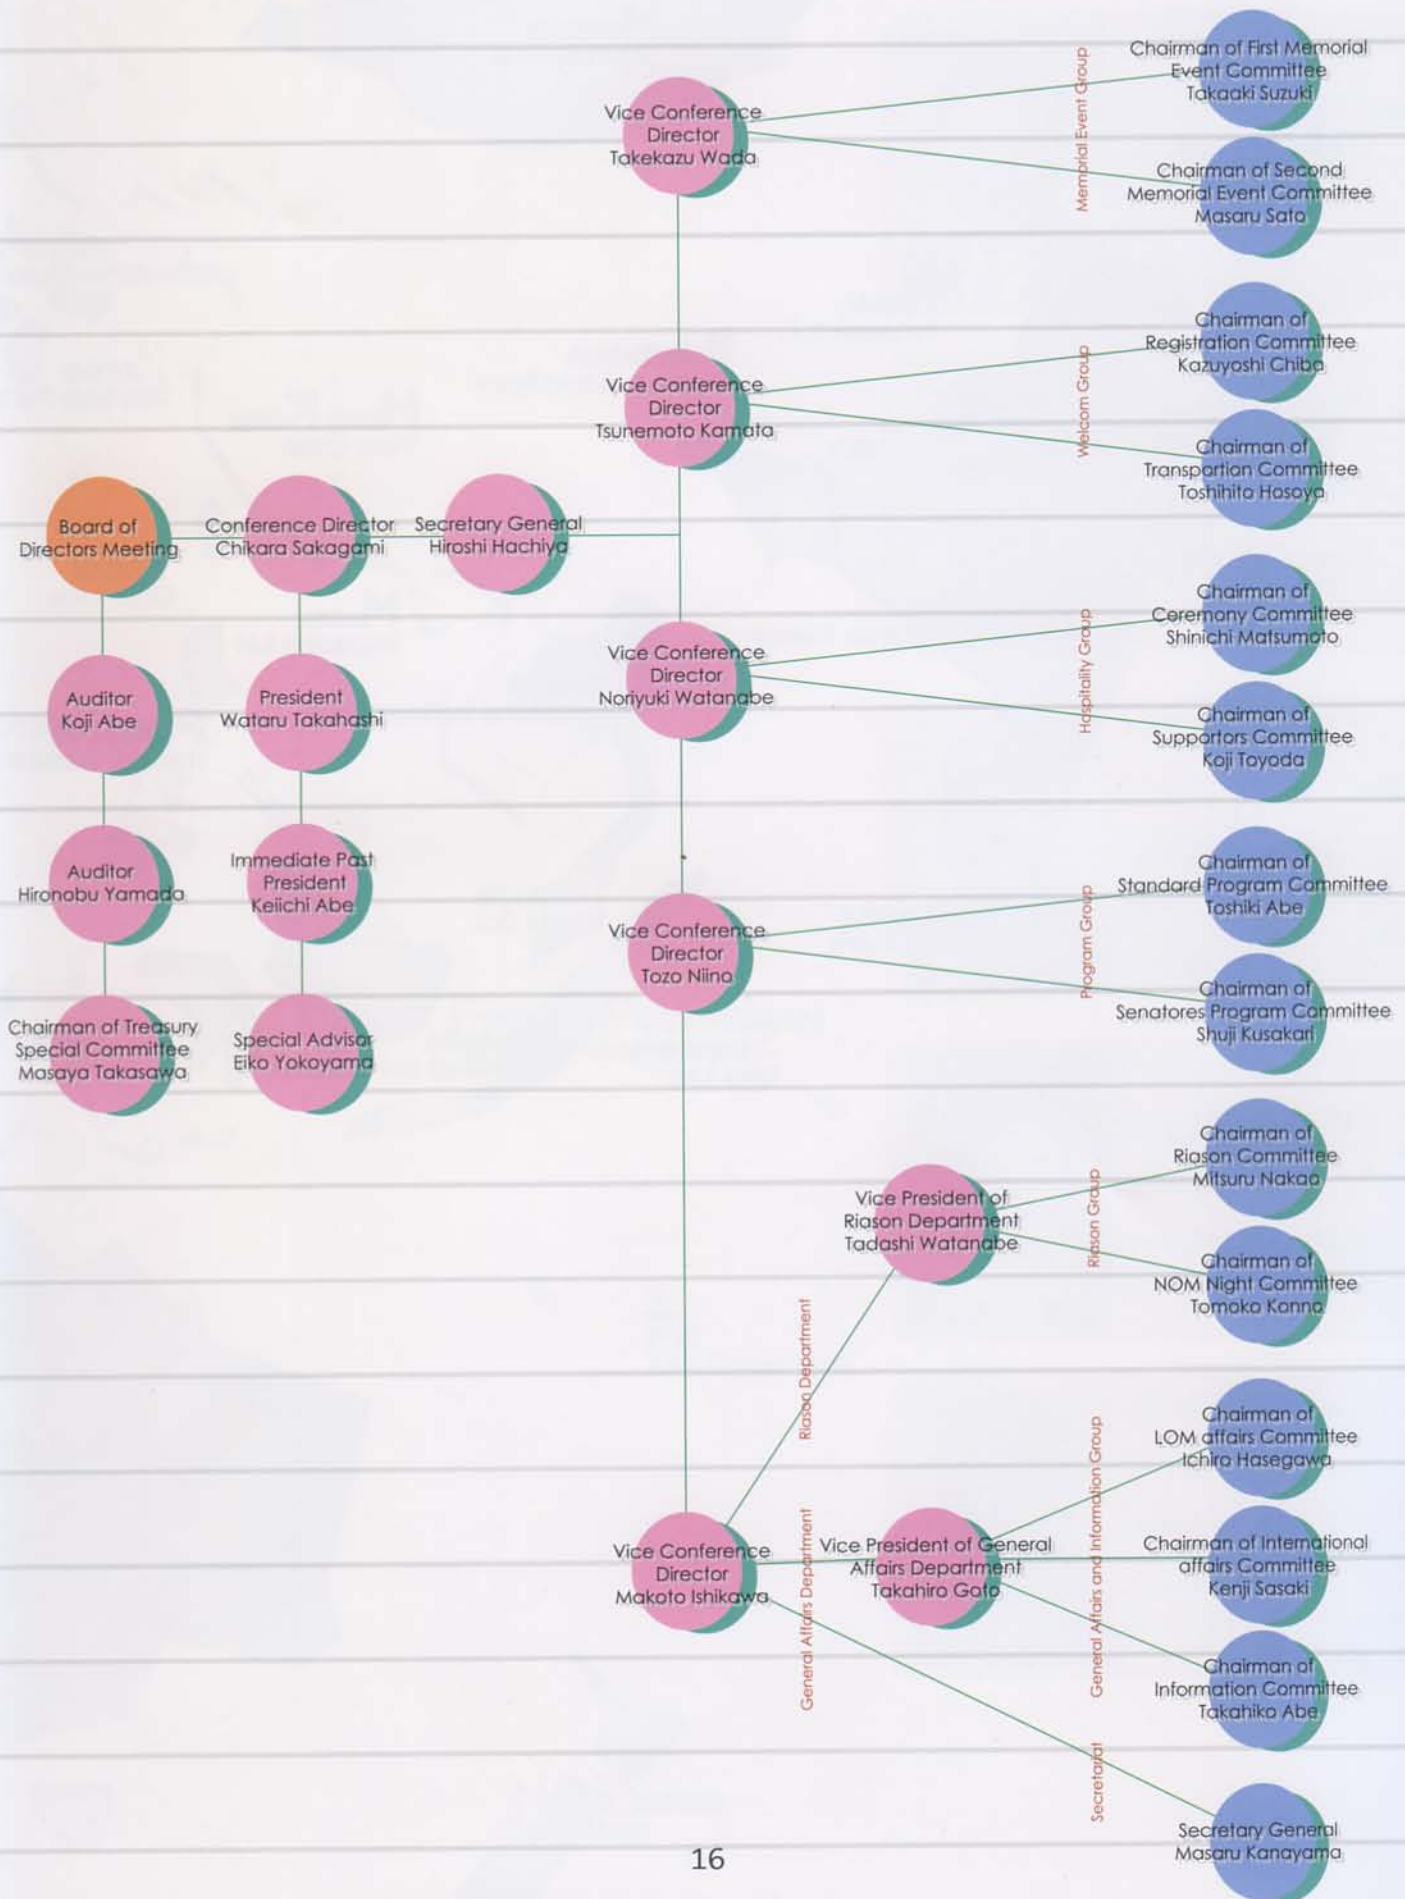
Board of Directors Meeting

Conference Director Chikara Sakagami

Secretary General Hiroshi Hachiya

Auditor Koji Abe

Auditor Hironobu Yamada

Chairman of Treasury Special Committee Masaya Takasawa

President Wataru Takahashi

Immediate Past President Keiichi Abe

Special Advisor Eiko Yokoyama

Vice Conference Director Takekazu Wada

Memorial Event Group

Chairman of First Memorial Event Committee Takaaki Suzuki

Chairman of Second Memorial Event Committee Masaru Sato

Vice Conference Director Tsunemoto Kamata

Welcom Group

Chairman of Registration Committee Kazuyoshi Chiba

Chairman of Transportion Committee Toshihito Hosoya

Vice Conference Director Noriyuki Watanabe

Hospitality Group

Chairman of Ceremony Committee Shinichi Matsumoto

Chairman of Supportors Committee Koji Toyoda

Vice Conference Director Tozo Niina

Program Group

Chairman of Standard Program Committee Toshiki Abe

Chairman of Senatores Program Committee Shuji Kusakari

Vice Conference Director Makoto Ishikawa

Riason Department

Vice President of Riason Department Tadashi Watanabe

Riason Group

Chairman of Riason Committee Mitsuru Nakao

Chairman of NOM Night Committee Tomoko Konno

General Affairs Department

Vice President of General Affairs Department Takahiro Goto

General Affairs and Information Group

Chairman of LOM affairs Committee Ichiro Hasegawa

Chairman of International affairs Committee Kenji Sasaki

Chairman of Information Committee Takahiko Abe

Secretariat

Secretary General Masaru Kanayama

16